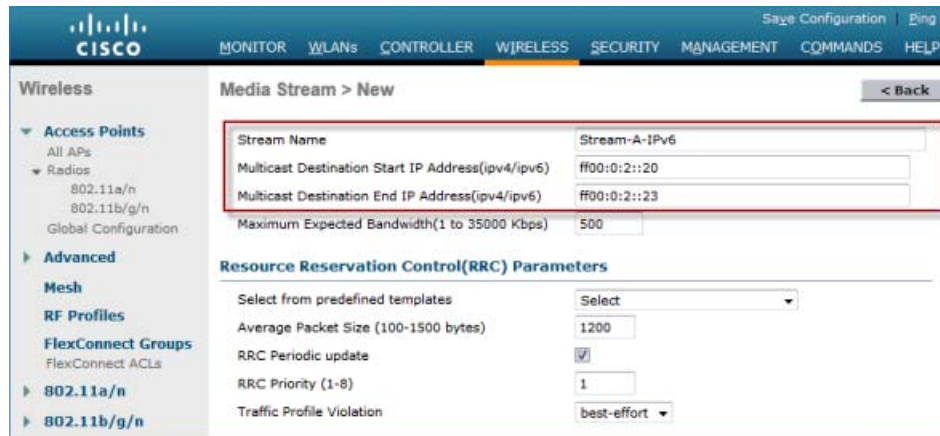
CISCO

Save Configuration | Ping

MONITOR WLANs CONTROLLER WIRELESS SECURITY MANAGEMENT COMMANDS HELP

Wireless

Access Points
All APs
Radios
802.11a/n
802.11b/g/n
Global Configuration

Advanced

Mesh

RF Profiles

FlexConnect Groups
FlexConnect ACLs

802.11a/n

802.11b/g/n

Media Stream > New

< Back

| | |
|---|---|
| Stream Name | Stream-A-IPv6 |
| Multicast Destination Start IP Address(ipv4/ipv6) | ff00:0:2::20 |
| Multicast Destination End IP Address(ipv4/ipv6) | ff00:0:2::23 |
| Maximum Expected Bandwidth(1 to 35000 Kbps) | 500 |

Resource Reservation Control(RRC) Parameters

| | |
|---|---|
| Select from predefined templates | Select |
| Average Packet Size (100-1500 bytes) | 1200 |
| RRC Periodic update | ☑ |
| RRC Priority (1-8) | 1 |
| Traffic Profile Violation | best-effort |